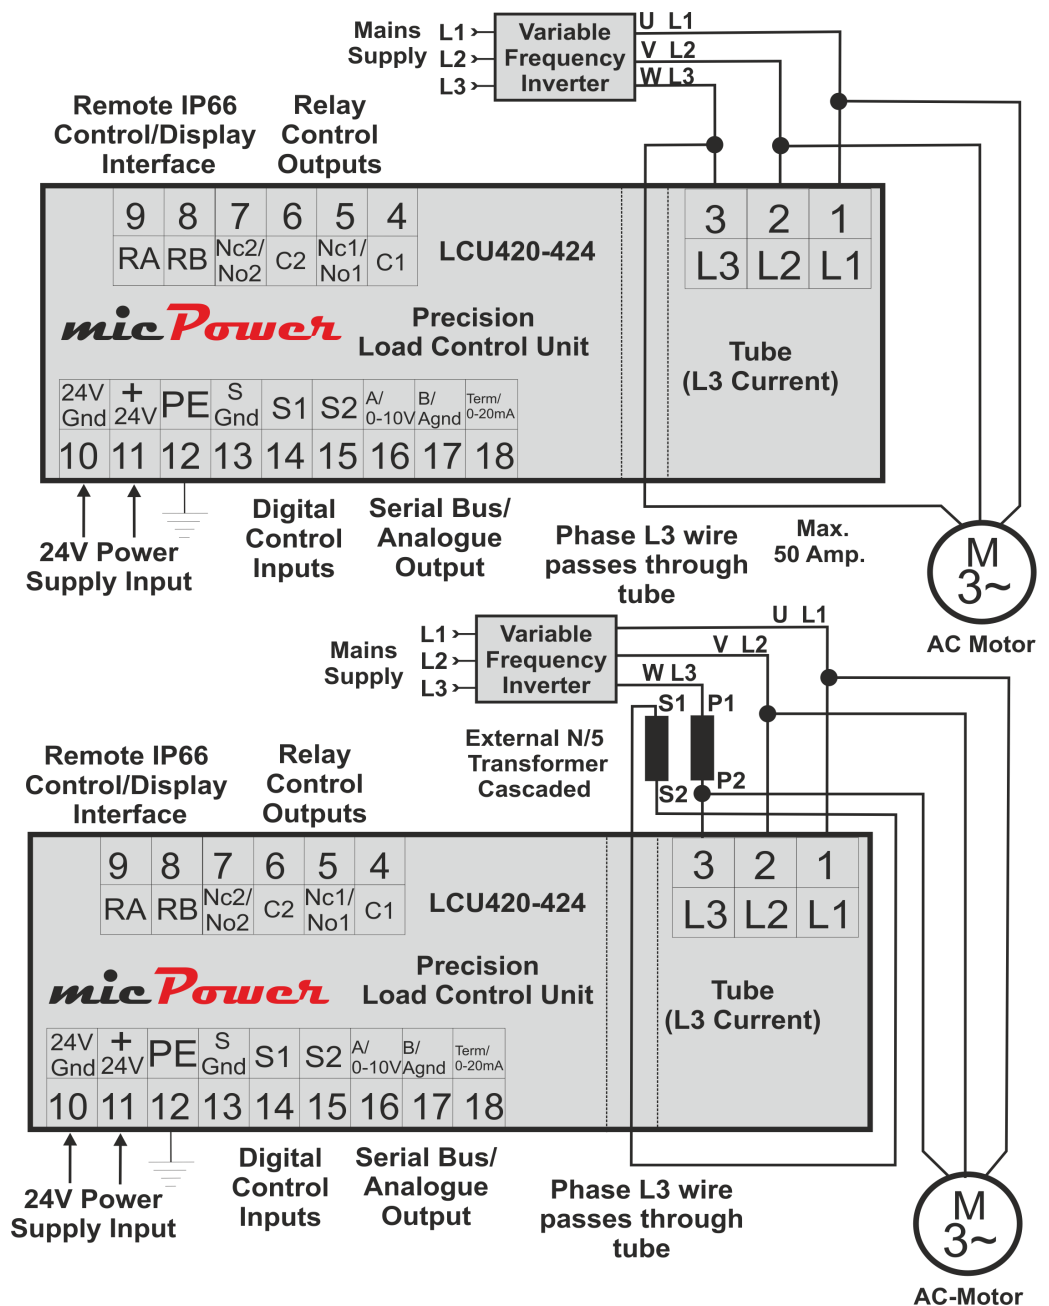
Mains Supply L1 L2 L3

Variable Frequency Inverter

U L1
V L2
W L3

Remote IP66 Control/Display Interface

Relay Control Outputs

| 9 | 8 | 7 | 6 | 5 | 4 |
|---|---|---|---|---|---|
| RA | RB | Nc2/ No2 | C2 | Nc1/ No1 | C1 |

LCU420-424

| 3 | 2 | 1 |
|---|---|---|
| L3 | L2 | L1 |

micPower

Precision Load Control Unit

Tube (L3 Current)

| 24V Gnd | + 24V | PE | S Gnd | S1 | S2 | A/ 0-10V | B/ Agnd | Term/ 0-20mA |
|---|---|---|---|---|---|---|---|---|
| 10 | 11 | 12 | 13 | 14 | 15 | 16 | 17 | 18 |

24V Power Supply Input

Digital Control Inputs

Serial Bus/ Analogue Output

Phase L3 wire passes through tube

Max. 50 Amp.

M 3~

AC Motor

Mains Supply L1 L2 L3

Variable Frequency Inverter

U L1
V L2
W L3

S1 P1

S2 P2

External N/5 Transformer Cascaded

Remote IP66 Control/Display Interface

Relay Control Outputs

| 9 | 8 | 7 | 6 | 5 | 4 |
|---|---|---|---|---|---|
| RA | RB | Nc2/ No2 | C2 | Nc1/ No1 | C1 |

LCU420-424

| 3 | 2 | 1 |
|---|---|---|
| L3 | L2 | L1 |

micPower

Precision Load Control Unit

Tube (L3 Current)

| 24V Gnd | + 24V | PE | S Gnd | S1 | S2 | A/ 0-10V | B/ Agnd | Term/ 0-20mA |
|---|---|---|---|---|---|---|---|---|
| 10 | 11 | 12 | 13 | 14 | 15 | 16 | 17 | 18 |

24V Power Supply Input

Digital Control Inputs

Serial Bus/ Analogue Output

Phase L3 wire passes through tube

M 3~

AC-Motor